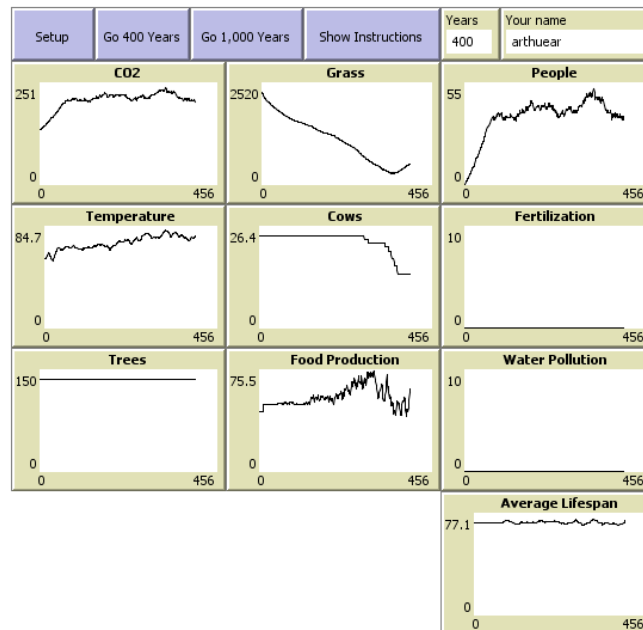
Setup

Go 400 Years

Go 1,000 Years

Show Instructions

Years
400

Your name
arthuear

CO2
251
0
0
456

Grass
2520
0
0
456

People
55
0
0
456

Temperature
84.7
0
0
456

Cows
26.4
0
0
456

Fertilization
10
0
0
456

Trees
150
0
0
456

Food Production
75.5
0
0
456

Water Pollution
10
0
0
456

Average Lifespan
77.1
0
0
456